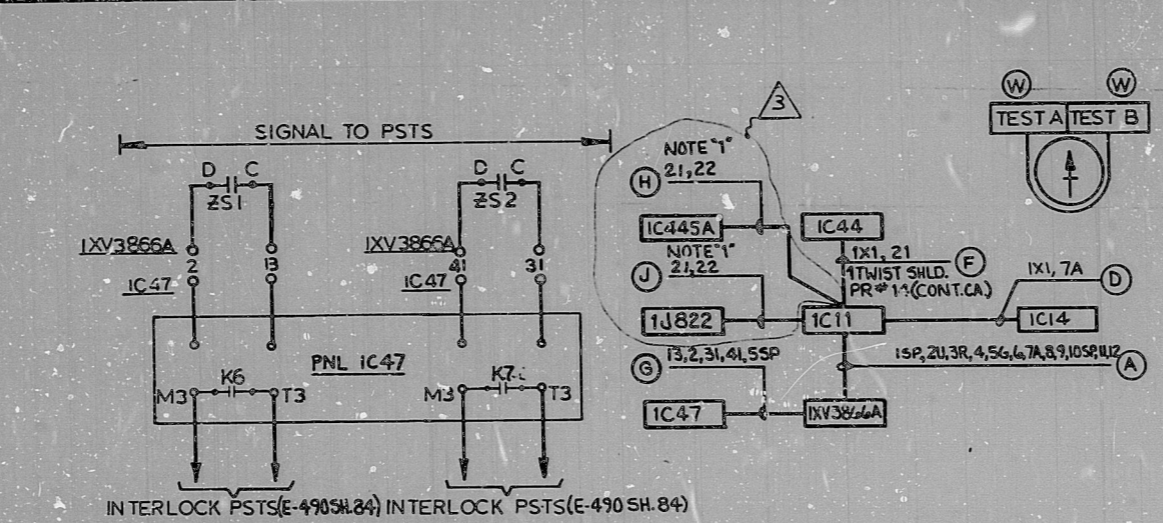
SIGNAL TO PSTS

D C
ZS1

1XV3866A
2 13
1C47

D C
ZS2

1XV3866A
41 31
1C47

PNL 1C47

M3 K6 T3

M3 K7 T3

INTERLOCK PSTS(E-490 SH.84) INTERLOCK PSTS(E-490 SH.84)

3

NOTE "1"
H 21,22
1C445A
1C44
1X1, 21
1 TWIST SHLD. PR # 11 (CONT.CA.)
F
NOTE "1"
J 21,22
1J822
1C11
1X1, 7A
D
1C14
G 13,2,31,41,5SP
1SP, 2U, 3R, 4, 5G, 6, 7A, 8, 9, 10SP, 11, 12
A
1C47
1XV3866A

W W
TEST A TEST B